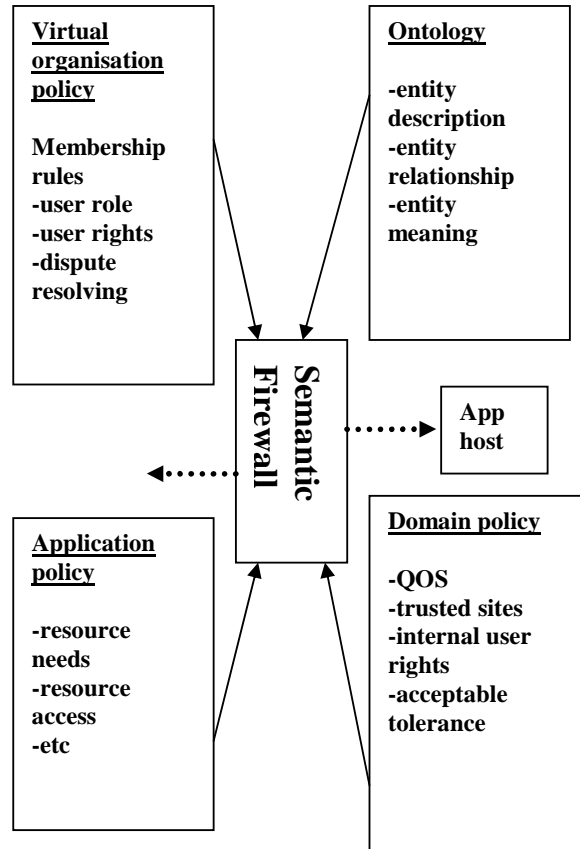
Virtual organisation policy

Membership rules
-user role
-user rights
-dispute resolving

Ontology

-entity description
-entity relationship
-entity meaning

Semantic Firewall

App host

Application policy

-resource needs
-resource access
-etc

Domain policy

-QOS
-trusted sites
-internal user rights
-acceptable tolerance